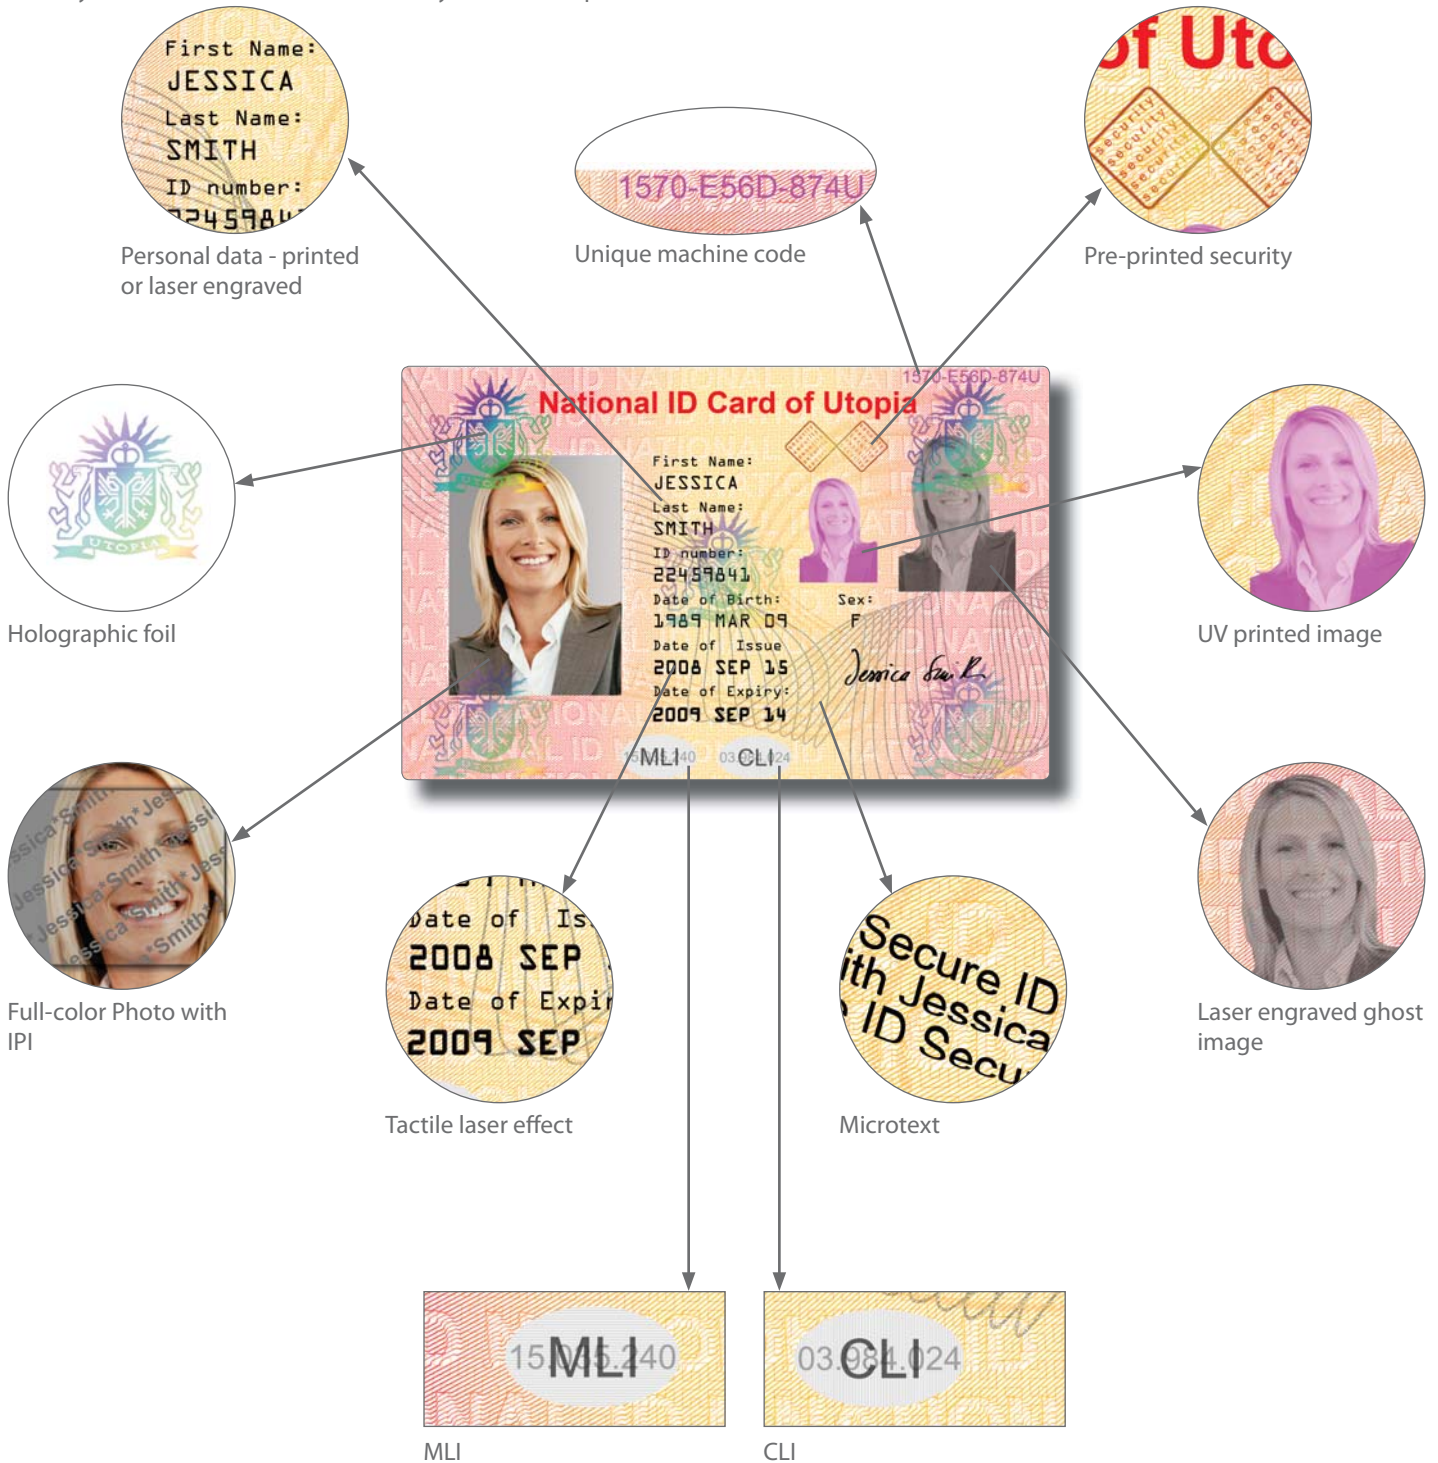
First Name:
JESSICA
Last Name:
SMITH
ID number:
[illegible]24598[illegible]

Personal data - printed or laser engraved

1570-E56D-874U

Unique machine code

of Uto

security security security

Pre-printed security

1570-E56D-874U
National ID Card of Utopia
First Name:
JESSICA
Last Name:
SMITH
ID number:
22459841
Date of Birth:
1989 MAR 09
Sex:
F
Date of Issue
2008 SEP 15
Date of Expiry:
2009 SEP 14
Jessica Smith
MLI
CLI

UTOPIA

Holographic foil

UV printed image

Jessica*Smith*Jessica*Smith*Jessica*Smith*Jessica*Smith

Full-color Photo with IPI

Date of Is
2008 SEP
Date of Expi
2009 SEP

Tactile laser effect

Secure ID
ith Jessica
ID Secu

Microtext

Laser engraved ghost image

15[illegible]MLI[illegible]240

MLI

03.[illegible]CLI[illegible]024

CLI